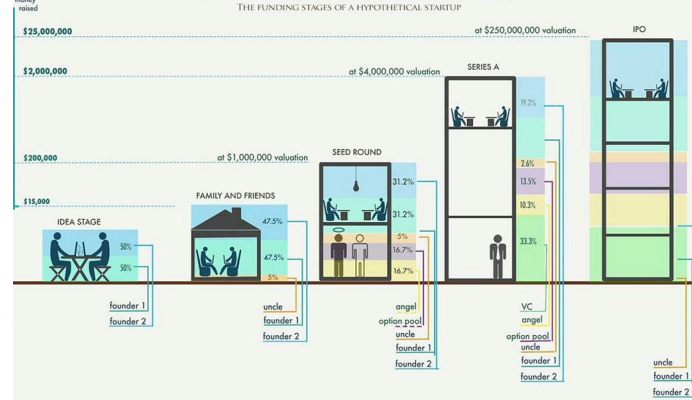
money raised

THE FUNDING STAGES OF A HYPOTHETICAL STARTUP

$25,000,000
at $250,000,000 valuation
IPO

$2,000,000
at $4,000,000 valuation
SERIES A

$200,000
at $1,000,000 valuation
SEED ROUND

$15,000
FAMILY AND FRIENDS

IDEA STAGE

50%
50%
founder 1
founder 2

47.5%
47.5%
5%
uncle
founder 1
founder 2

31.2%
31.2%
5%
16.7%
16.7%
angel
option pool
uncle
founder 1
founder 2

19.2%
2.6%
13.5%
10.3%
33.3%
VC
angel
option pool
uncle
founder 1
founder 2

uncle
founder 1
founder 2